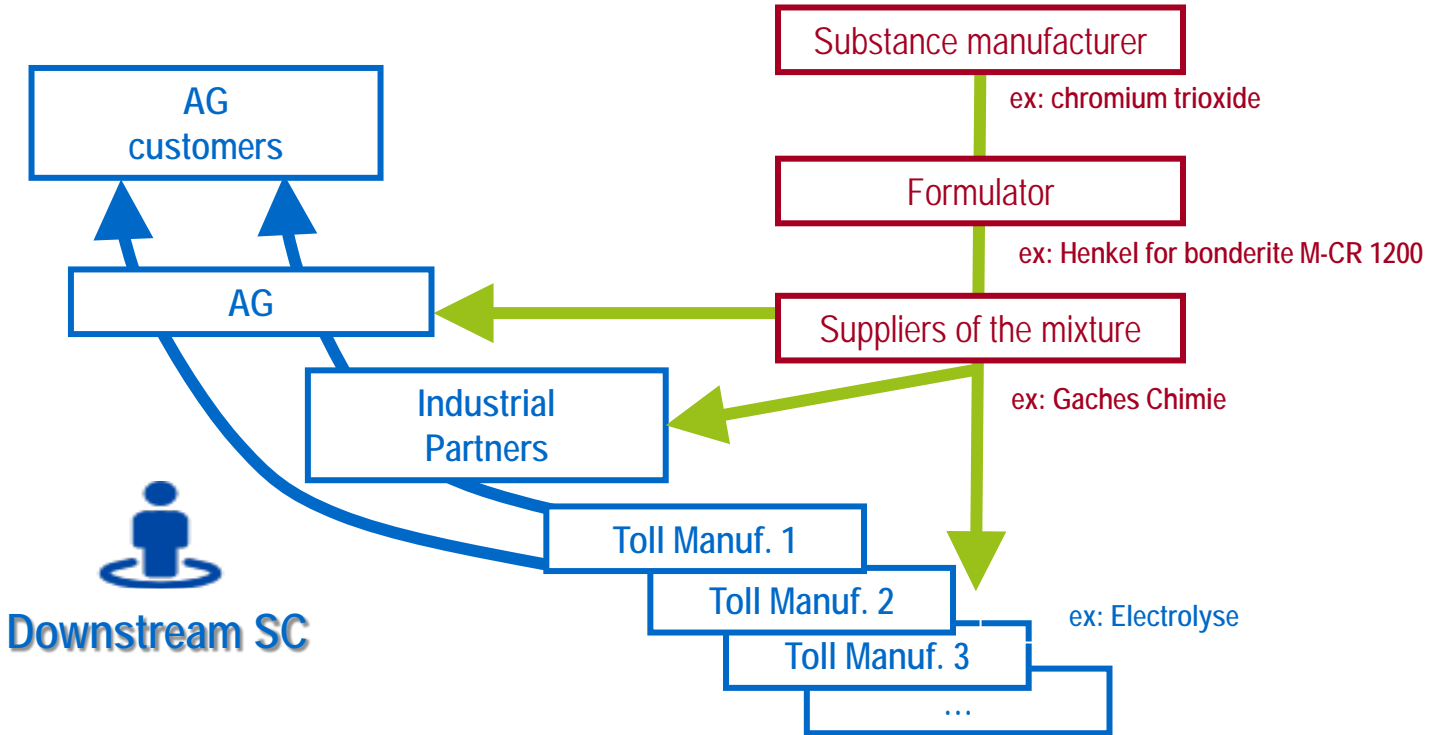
Substance manufacturer

ex: chromium trioxide

Formulator

ex: Henkel for bonderite M-CR 1200

Suppliers of the mixture

ex: Gaches Chimie

AG customers

AG

Industrial Partners

Toll Manuf. 1

Toll Manuf. 2

Toll Manuf. 3

...

ex: Electrolyse

Downstream SC